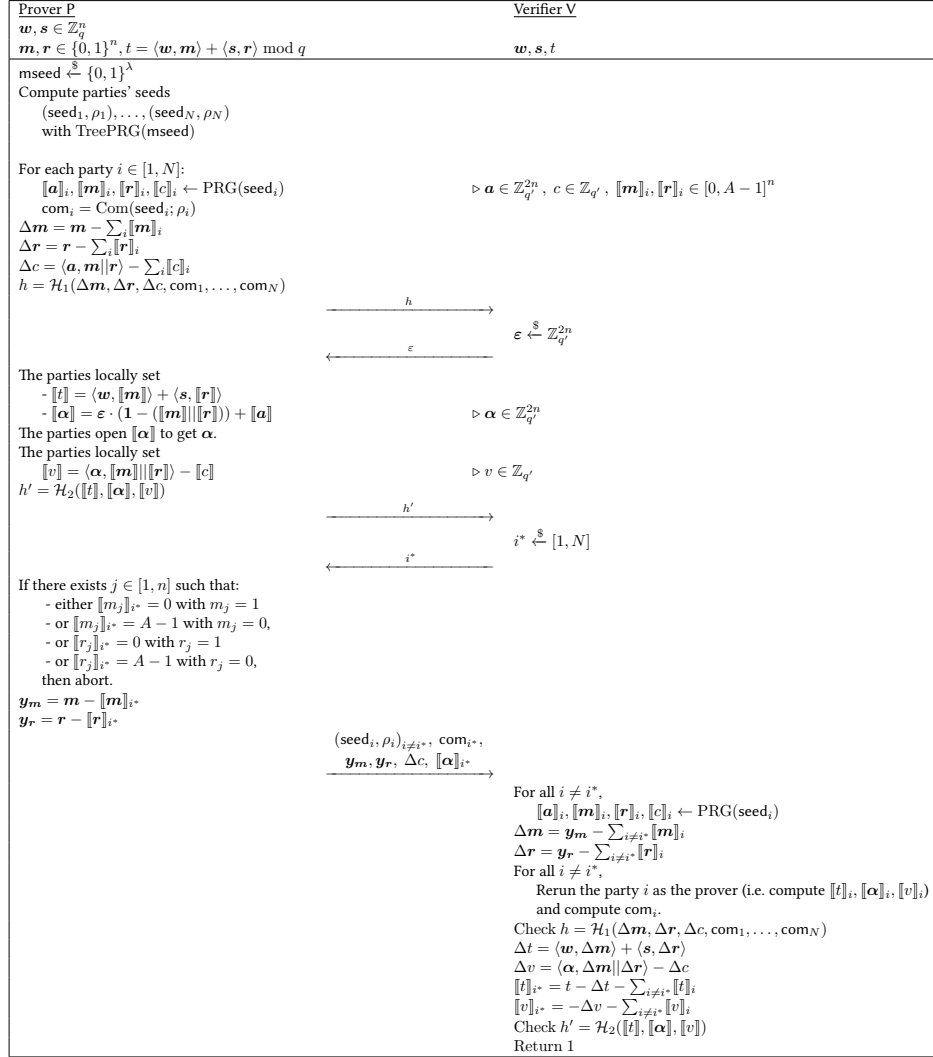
Prover P

$\boldsymbol{w}, \boldsymbol{s} \in \mathbb{Z}_q^n$

$\boldsymbol{m}, \boldsymbol{r} \in \{0,1\}^n, t = \langle \boldsymbol{w}, \boldsymbol{m} \rangle + \langle \boldsymbol{s}, \boldsymbol{r} \rangle \bmod q$

Verifier V

$\boldsymbol{w}, \boldsymbol{s}, t$

mseed $\xleftarrow{\$} \{0,1\}^\lambda$

Compute parties' seeds

$(\mathsf{seed}_1, \rho_1), \ldots, (\mathsf{seed}_N, \rho_N)$

with TreePRG(mseed)

For each party $i \in [1, N]$:

$[\![\boldsymbol{a}]\!]_i, [\![\boldsymbol{m}]\!]_i, [\![\boldsymbol{r}]\!]_i, [\![c]\!]_i \leftarrow \mathrm{PRG}(\mathsf{seed}_i)$ $\quad \triangleright \boldsymbol{a} \in \mathbb{Z}_{q'}^{2n}, \ c \in \mathbb{Z}_{q'}, \ [\![\boldsymbol{m}]\!]_i, [\![\boldsymbol{r}]\!]_i \in [0, A-1]^n$

$\mathsf{com}_i = \mathrm{Com}(\mathsf{seed}_i; \rho_i)$

$\boldsymbol{\Delta m} = \boldsymbol{m} - \sum_i [\![\boldsymbol{m}]\!]_i$

$\boldsymbol{\Delta r} = \boldsymbol{r} - \sum_i [\![\boldsymbol{r}]\!]_i$

$\Delta c = \langle \boldsymbol{a}, \boldsymbol{m} || \boldsymbol{r} \rangle - \sum_i [\![c]\!]_i$

$h = \mathcal{H}_1(\boldsymbol{\Delta m}, \boldsymbol{\Delta r}, \Delta c, \mathsf{com}_1, \ldots, \mathsf{com}_N)$

$h$

$\boldsymbol{\varepsilon} \xleftarrow{\$} \mathbb{Z}_{q'}^{2n}$

$\varepsilon$

The parties locally set

- $[\![t]\!] = \langle \boldsymbol{w}, [\![\boldsymbol{m}]\!] \rangle + \langle \boldsymbol{s}, [\![\boldsymbol{r}]\!] \rangle$

- $[\![\boldsymbol{\alpha}]\!] = \boldsymbol{\varepsilon} \cdot (\boldsymbol{1} - ([\![\boldsymbol{m}]\!] || [\![\boldsymbol{r}]\!])) + [\![\boldsymbol{a}]\!]$ $\quad \triangleright \boldsymbol{\alpha} \in \mathbb{Z}_{q'}^{2n}$

The parties open $[\![\boldsymbol{\alpha}]\!]$ to get $\boldsymbol{\alpha}$.

The parties locally set

$[\![v]\!] = \langle \boldsymbol{\alpha}, [\![\boldsymbol{m}]\!] || [\![\boldsymbol{r}]\!] \rangle - [\![c]\!]$ $\quad \triangleright v \in \mathbb{Z}_{q'}$

$h' = \mathcal{H}_2([\![t]\!], [\![\boldsymbol{\alpha}]\!], [\![v]\!])$

$h'$

$i^* \xleftarrow{\$} [1, N]$

$i^*$

If there exists $j \in [1, n]$ such that:

- either $[\![m_j]\!]_{i^*} = 0$ with $m_j = 1$

- or $[\![m_j]\!]_{i^*} = A - 1$ with $m_j = 0$,

- or $[\![r_j]\!]_{i^*} = 0$ with $r_j = 1$

- or $[\![r_j]\!]_{i^*} = A - 1$ with $r_j = 0$,

then abort.

$\boldsymbol{y_m} = \boldsymbol{m} - [\![\boldsymbol{m}]\!]_{i^*}$

$\boldsymbol{y_r} = \boldsymbol{r} - [\![\boldsymbol{r}]\!]_{i^*}$

$(\mathsf{seed}_i, \rho_i)_{i \neq i^*}, \ \mathsf{com}_{i^*},$

$\boldsymbol{y_m}, \boldsymbol{y_r}, \ \Delta c, \ [\![\boldsymbol{\alpha}]\!]_{i^*}$

For all $i \neq i^*$,

$[\![\boldsymbol{a}]\!]_i, [\![\boldsymbol{m}]\!]_i, [\![\boldsymbol{r}]\!]_i, [\![c]\!]_i \leftarrow \mathrm{PRG}(\mathsf{seed}_i)$

$\boldsymbol{\Delta m} = \boldsymbol{y_m} - \sum_{i \neq i^*} [\![\boldsymbol{m}]\!]_i$

$\boldsymbol{\Delta r} = \boldsymbol{y_r} - \sum_{i \neq i^*} [\![\boldsymbol{r}]\!]_i$

For all $i \neq i^*$,

Rerun the party $i$ as the prover (i.e. compute $[\![t]\!]_i, [\![\boldsymbol{\alpha}]\!]_i, [\![v]\!]_i$) and compute $\mathsf{com}_i$.

Check $h = \mathcal{H}_1(\boldsymbol{\Delta m}, \boldsymbol{\Delta r}, \Delta c, \mathsf{com}_1, \ldots, \mathsf{com}_N)$

$\Delta t = \langle \boldsymbol{w}, \boldsymbol{\Delta m} \rangle + \langle \boldsymbol{s}, \boldsymbol{\Delta r} \rangle$

$\Delta v = \langle \boldsymbol{\alpha}, \boldsymbol{\Delta m} || \boldsymbol{\Delta r} \rangle - \Delta c$

$[\![t]\!]_{i^*} = t - \Delta t - \sum_{i \neq i^*} [\![t]\!]_i$

$[\![v]\!]_{i^*} = -\Delta v - \sum_{i \neq i^*} [\![v]\!]_i$

Check $h' = \mathcal{H}_2([\![t]\!], [\![\boldsymbol{\alpha}]\!], [\![v]\!])$

Return 1